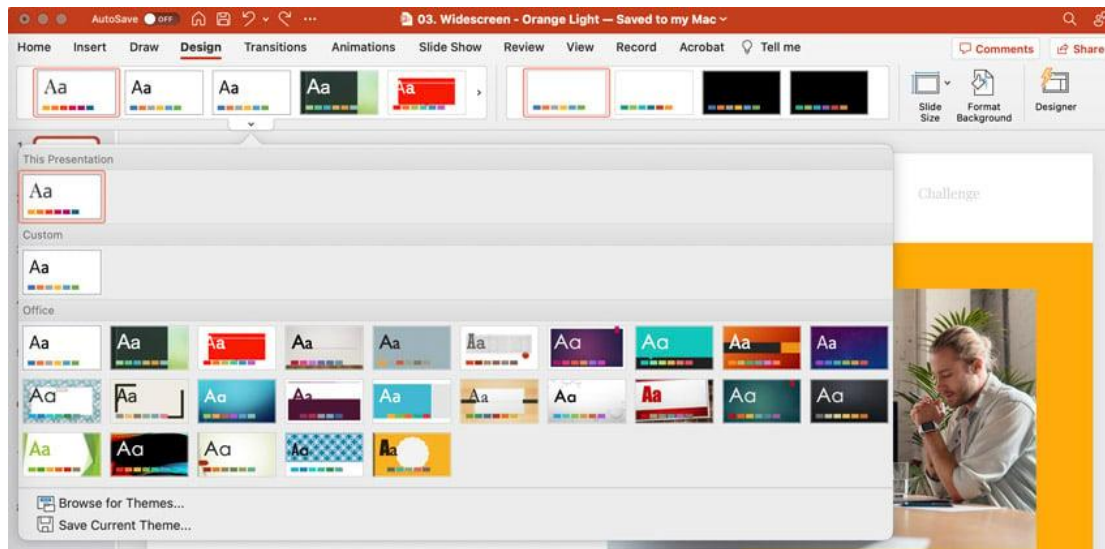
AutoSave OFF

03. Widescreen - Orange Light — Saved to my Mac

Home Insert Draw Design Transitions Animations Slide Show Review View Record Acrobat Tell me

Comments Share

Aa Aa Aa Aa Aa

Slide Size

Format Background

Designer

This Presentation

Aa

Custom

Aa

Office

Aa Aa Aa Aa Aa Aa Aa Aa Aa Aa

Aa Aa Aa Aa Aa Aa Aa Aa Aa Aa

Aa Aa Aa Aa Aa

Browse for Themes...

Save Current Theme...

Challenge